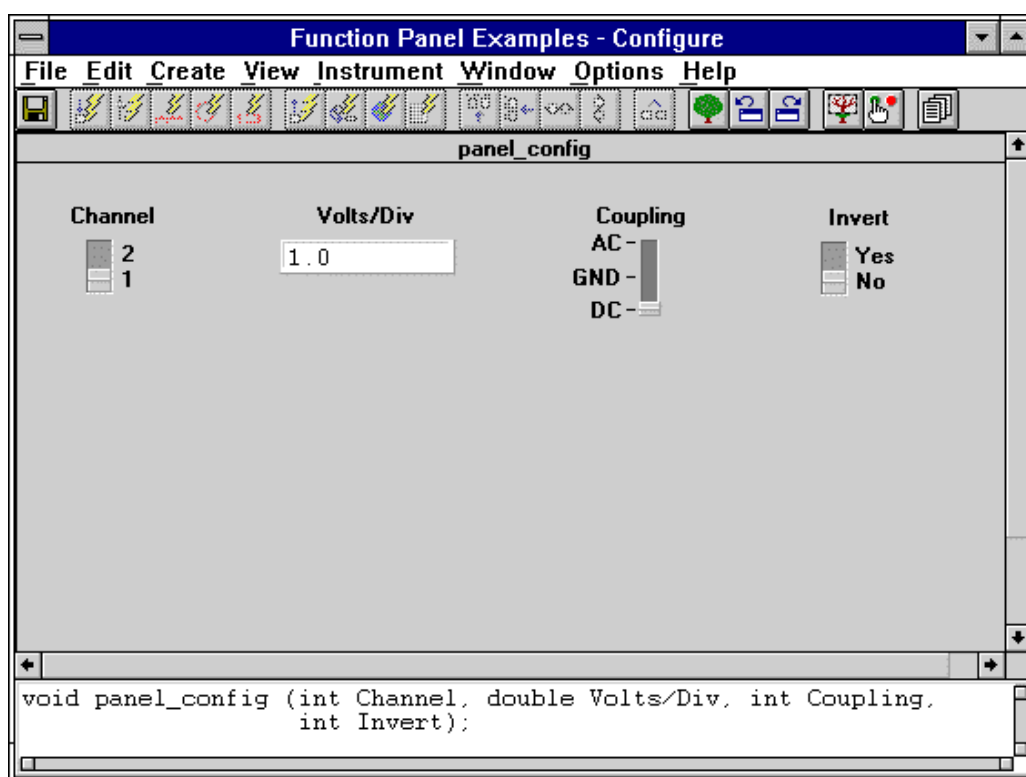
Function Panel Examples - Configure

File Edit Create View Instrument Window Options Help

panel_config

Channel
2
1

Volts/Div
1.0

Coupling
AC -
GND -
DC -

Invert
Yes
No

void panel_config (int Channel, double Volts/Div, int Coupling, int Invert);